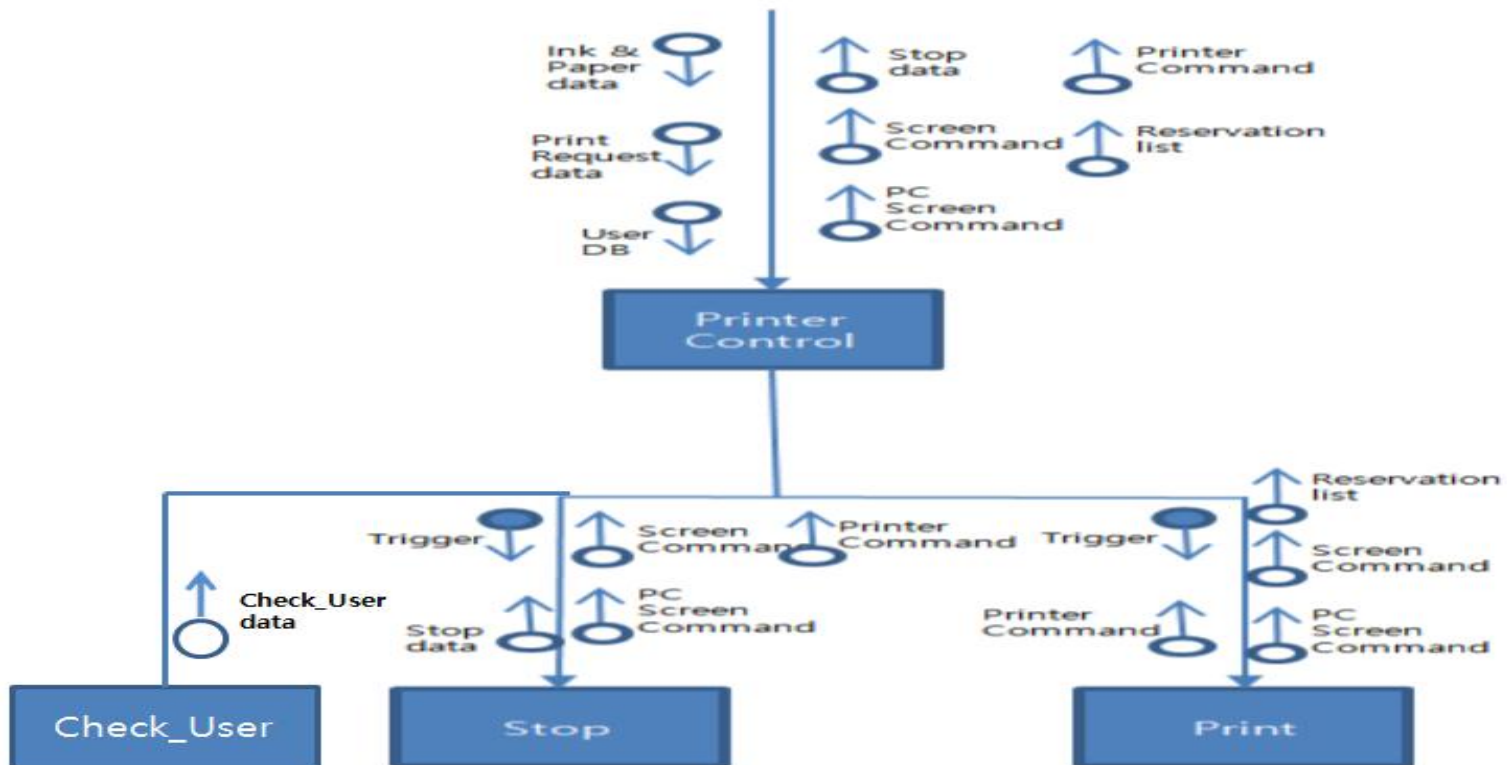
Ink & Paper data

Print Request data

User DB

Stop data

Screen Command

PC Screen Command

Printer Command

Reservation list

Printer Control

Trigger

Check_User data

Stop data

Screen Command

PC Screen Command

Printer Command

Trigger

Printer Command

Reservation list

Screen Command

PC Screen Command

Check_User

Stop

Print